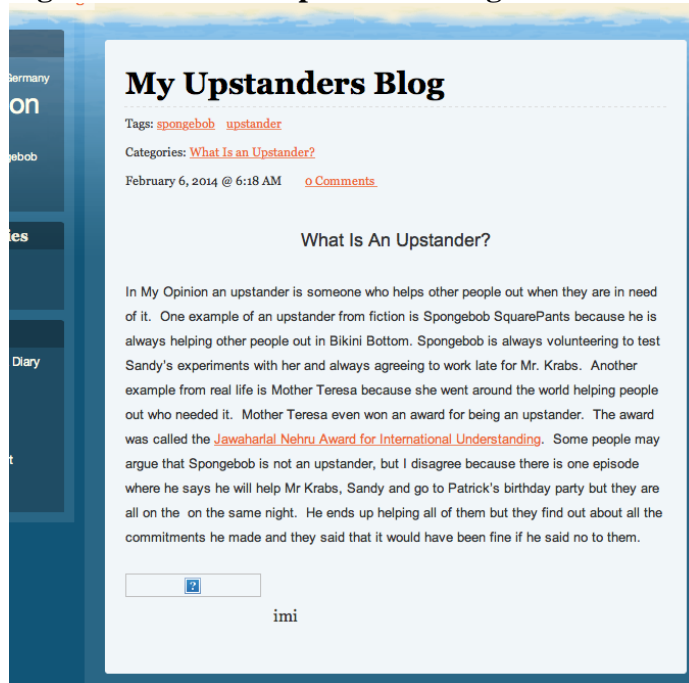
Germany
on
gebob
ies
Diary
t

My Upstanders Blog

Tags: spongebob upstander

Categories: What Is an Upstander?

February 6, 2014 @ 6:18 AM 0 Comments

What Is An Upstander?

In My Opinion an upstander is someone who helps other people out when they are in need of it. One example of an upstander from fiction is Spongebob SquarePants because he is always helping other people out in Bikini Bottom. Spongebob is always volunteering to test Sandy's experiments with her and always agreeing to work late for Mr. Krabs. Another example from real life is Mother Teresa because she went around the world helping people out who needed it. Mother Teresa even won an award for being an upstander. The award was called the Jawaharlal Nehru Award for International Understanding. Some people may argue that Spongebob is not an upstander, but I disagree because there is one episode where he says he will help Mr Krabs, Sandy and go to Patrick's birthday party but they are all on the on the same night. He ends up helping all of them but they find out about all the commitments he made and they said that it would have been fine if he said no to them.

?

imi